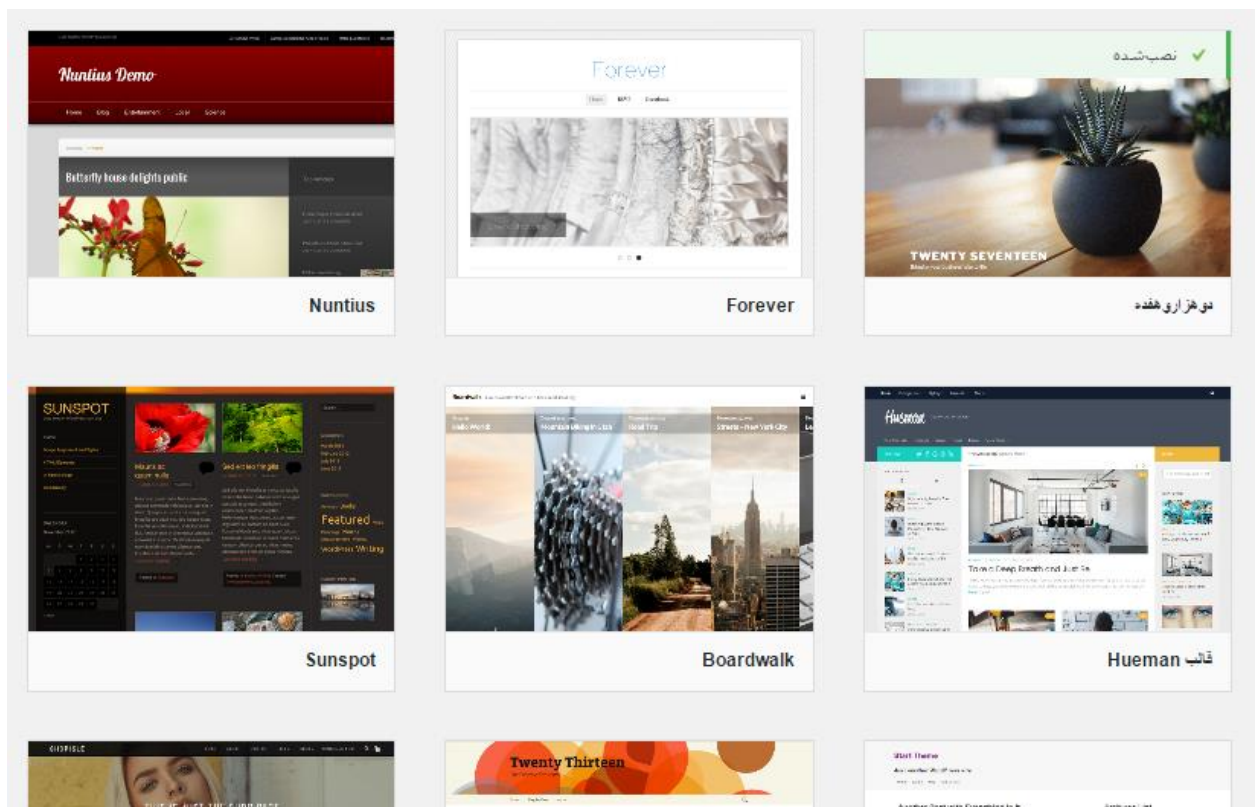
Nuntius Demo

Butterfly house delights public

Nuntius

Forever

Forever

نصب‌شده

TWENTY SEVENTEEN

دوهزاروهفده

SUNSPOT

Featured

WordPress Writing

Sunspot

Boardwalk

Hueman

Take a Deep Breath and Just Be

قالب Hueman

Twenty Thirteen